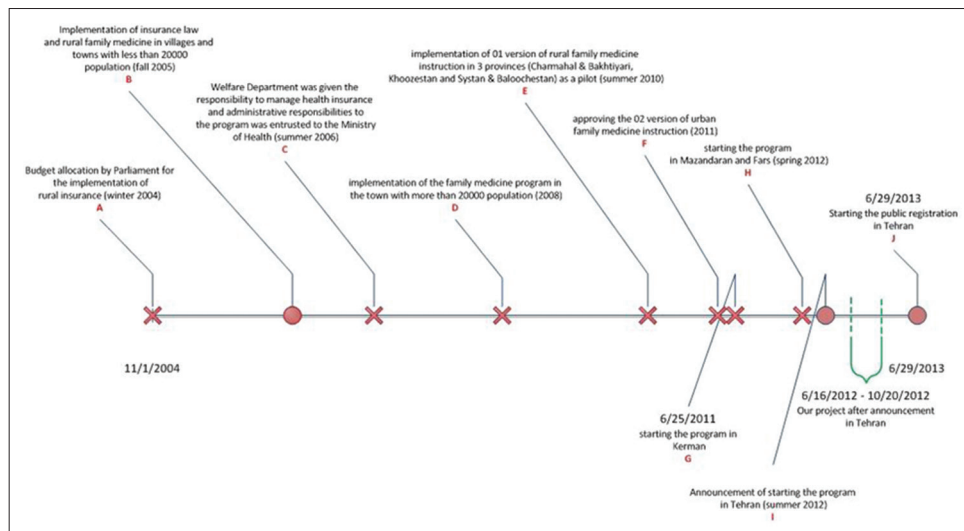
Implementation of insurance law and rural family medicine in villages and towns with less than 20000 population (fall 2005)
B

implementation of 01 version of rural family medicine instruction in 3 provinces (Charmahal & Bakhtiyari, Khoozestan and Systan & Baloochestan) as a pilot (summer 2010)
E

Welfare Department was given the responsibility to manage health insurance and administrative responsibilities to the program was entrusted to the Ministry of Health (summer 2006)
C

approving the 02 version of urban family medicine instruction (2011)
F

starting the program in Mazandaran and Fars (spring 2012)
H

Budget allocation by Parliament for the implementation of rural insurance (winter 2004)
A

implementation of the family medicine program in the town with more than 20000 population (2008)
D

6/29/2013
Starting the public registration in Tehran
J

11/1/2004

6/29/2013

6/16/2012 - 10/20/2012
Our project after announcement in Tehran

6/25/2011
starting the program in Kerman
G

Announcement of starting the program in Tehran (summer 2012)
I